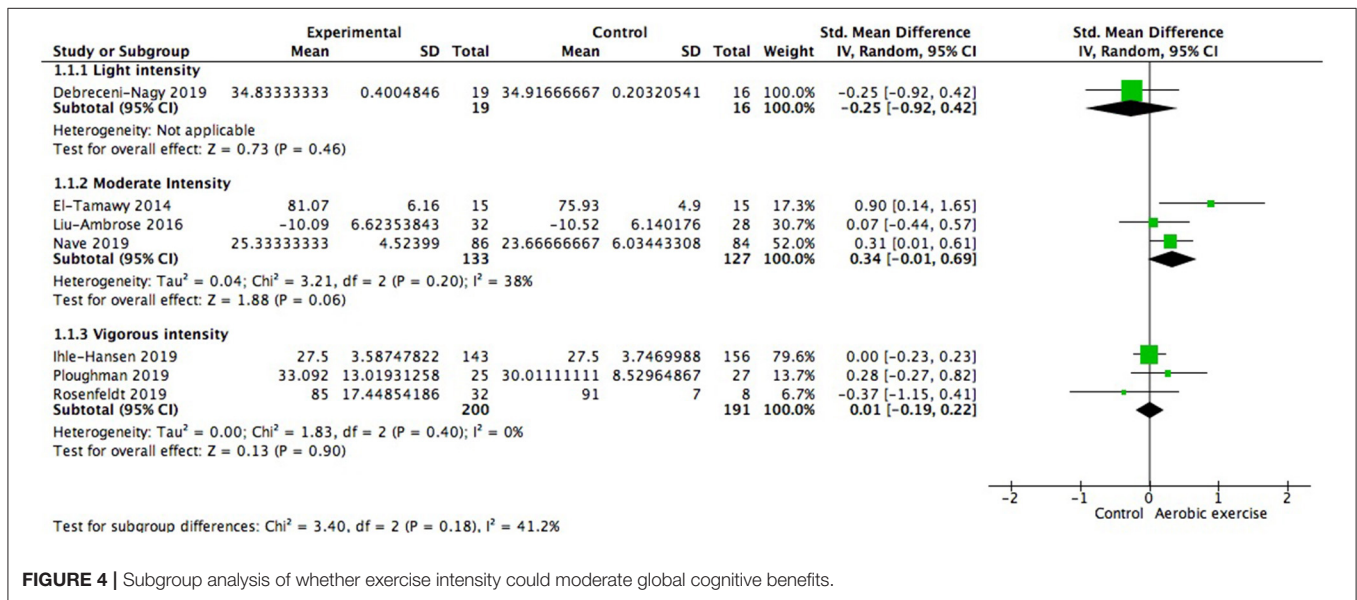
| Study or Subgroup | Experimental Mean | Experimental SD | Experimental Total | Control Mean | Control SD | Control Total | Weight | Std. Mean Difference IV, Random, 95% CI |
|---|---|---|---|---|---|---|---|---|
| **1.1.1 Light intensity** | | | | | | | | |
| Debreceni-Nagy 2019 | 34.83333333 | 0.4004846 | 19 | 34.91666667 | 0.20320541 | 16 | 100.0% | -0.25 [-0.92, 0.42] |
| **Subtotal (95% CI)** | | | **19** | | | **16** | **100.0%** | **-0.25 [-0.92, 0.42]** |
| Heterogeneity: Not applicable | | | | | | | | |
| Test for overall effect: Z = 0.73 (P = 0.46) | | | | | | | | |
| **1.1.2 Moderate Intensity** | | | | | | | | |
| El-Tamawy 2014 | 81.07 | 6.16 | 15 | 75.93 | 4.9 | 15 | 17.3% | 0.90 [0.14, 1.65] |
| Liu-Ambrose 2016 | -10.09 | 6.62353843 | 32 | -10.52 | 6.140176 | 28 | 30.7% | 0.07 [-0.44, 0.57] |
| Nave 2019 | 25.33333333 | 4.52399 | 86 | 23.66666667 | 6.03443308 | 84 | 52.0% | 0.31 [0.01, 0.61] |
| **Subtotal (95% CI)** | | | **133** | | | **127** | **100.0%** | **0.34 [-0.01, 0.69]** |
| Heterogeneity: Tau$^2$ = 0.04; Chi$^2$ = 3.21, df = 2 (P = 0.20); I$^2$ = 38% | | | | | | | | |
| Test for overall effect: Z = 1.88 (P = 0.06) | | | | | | | | |
| **1.1.3 Vigorous intensity** | | | | | | | | |
| Ihle-Hansen 2019 | 27.5 | 3.58747822 | 143 | 27.5 | 3.7469988 | 156 | 79.6% | 0.00 [-0.23, 0.23] |
| Ploughman 2019 | 33.092 | 13.01931258 | 25 | 30.01111111 | 8.52964867 | 27 | 13.7% | 0.28 [-0.27, 0.82] |
| Rosenfeldt 2019 | 85 | 17.44854186 | 32 | 91 | 7 | 8 | 6.7% | -0.37 [-1.15, 0.41] |
| **Subtotal (95% CI)** | | | **200** | | | **191** | **100.0%** | **0.01 [-0.19, 0.22]** |
| Heterogeneity: Tau$^2$ = 0.00; Chi$^2$ = 1.83, df = 2 (P = 0.40); I$^2$ = 0% | | | | | | | | |
| Test for overall effect: Z = 0.13 (P = 0.90) | | | | | | | | |

Std. Mean Difference
IV, Random, 95% CI

-2 -1 0 1 2
Control Aerobic exercise

Test for subgroup differences: Chi$^2$ = 3.40, df = 2 (P = 0.18), I$^2$ = 41.2%

**FIGURE 4 |** Subgroup analysis of whether exercise intensity could moderate global cognitive benefits.